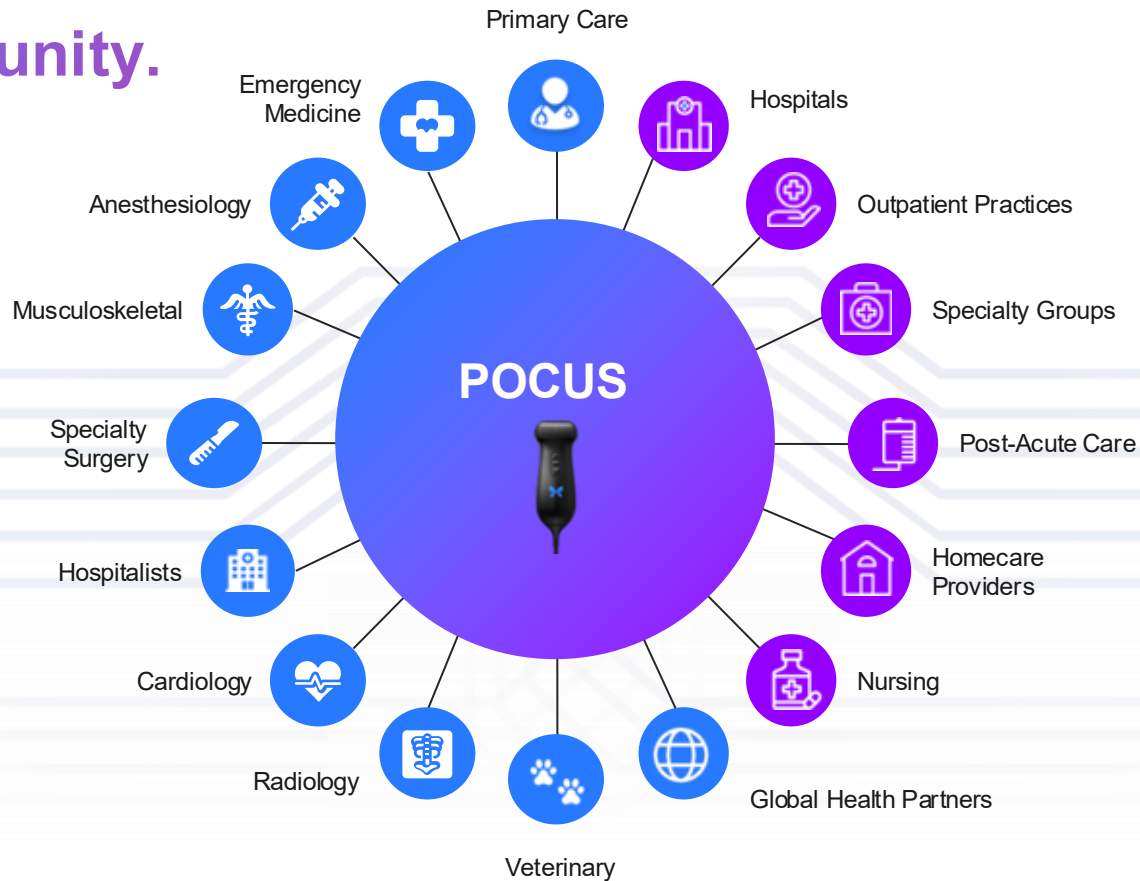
unity.

Primary Care

Emergency Medicine

Hospitals

Anesthesiology

Outpatient Practices

Musculoskeletal

Specialty Groups

POCUS

Specialty Surgery

Post-Acute Care

Hospitalists

Homecare Providers

Cardiology

Nursing

Radiology

Global Health Partners

Veterinary